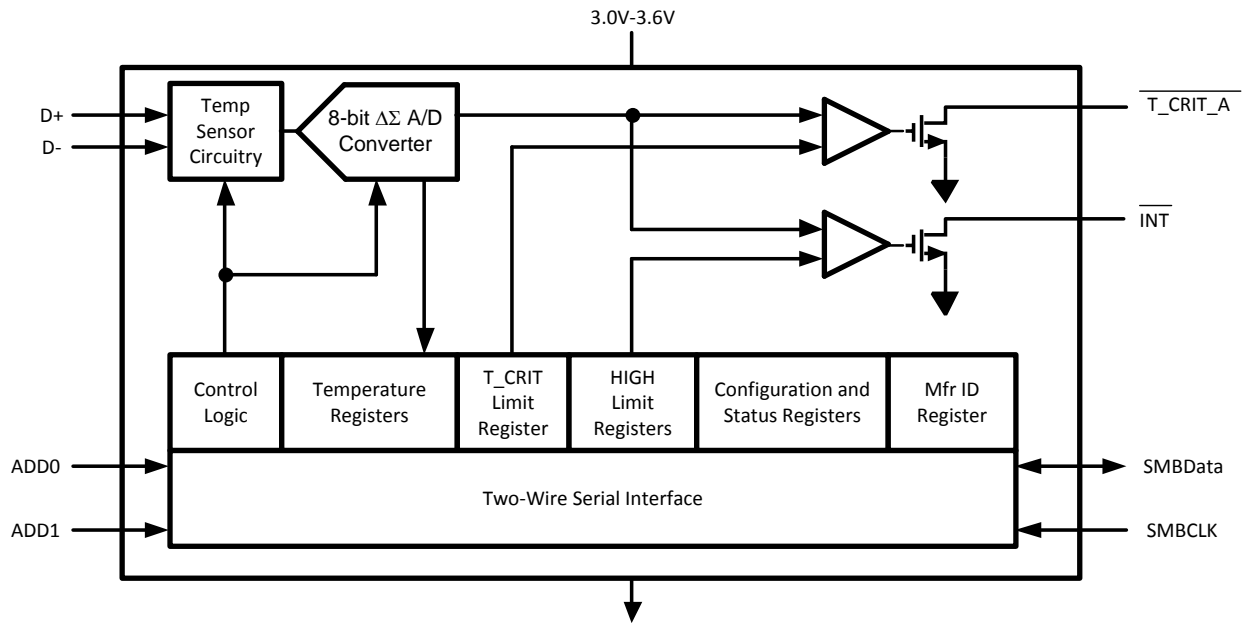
3.0V-3.6V

D+

D-

Temp Sensor Circuitry

8-bit $\Delta\Sigma$ A/D Converter

$\overline{T\_CRIT\_A}$

$\overline{INT}$

Control Logic

Temperature Registers

T_CRIT Limit Register

HIGH Limit Registers

Configuration and Status Registers

Mfr ID Register

ADD0

ADD1

Two-Wire Serial Interface

SMBData

SMBCLK